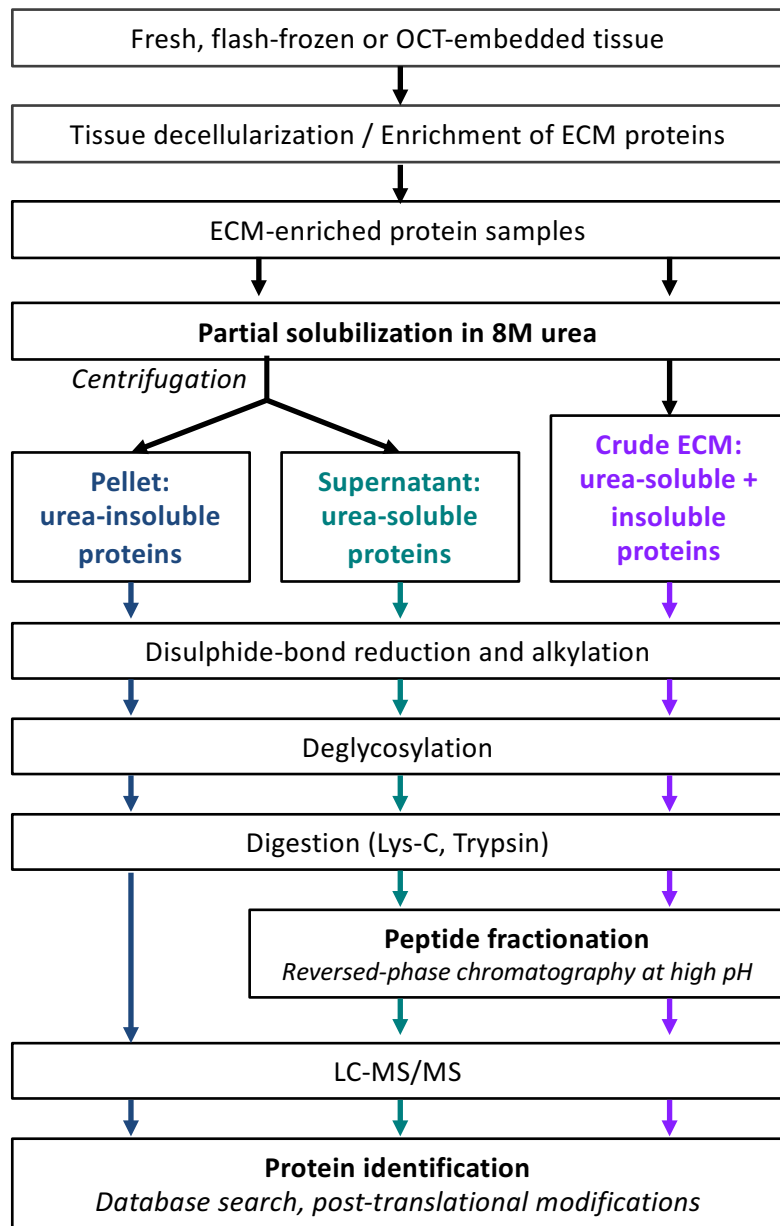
Fresh, flash-frozen or OCT-embedded tissue

Tissue decellularization / Enrichment of ECM proteins

ECM-enriched protein samples

**Partial solubilization in 8M urea**

*Centrifugation*

**Pellet: urea-insoluble proteins**

**Supernatant: urea-soluble proteins**

**Crude ECM: urea-soluble + insoluble proteins**

Disulphide-bond reduction and alkylation

Deglycosylation

Digestion (Lys-C, Trypsin)

**Peptide fractionation**
*Reversed-phase chromatography at high pH*

LC-MS/MS

**Protein identification**
*Database search, post-translational modifications*